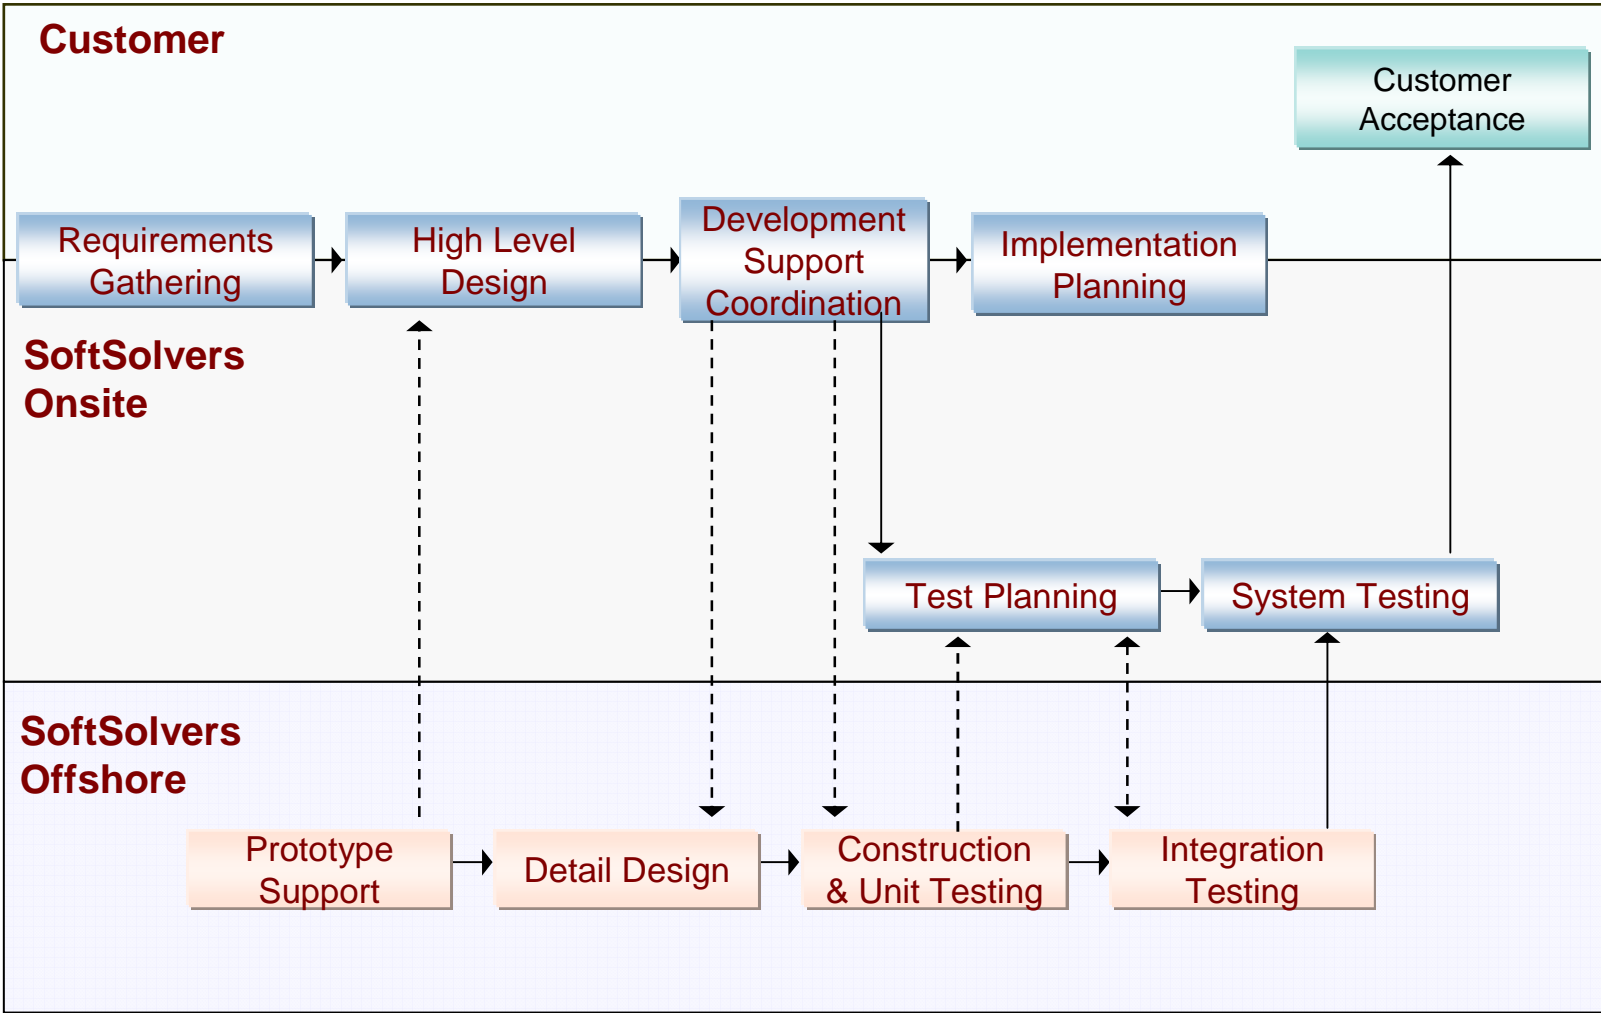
Customer

Customer Acceptance

Requirements Gathering

High Level Design

Development Support Coordination

Implementation Planning

SoftSolvers Onsite

Test Planning

System Testing

SoftSolvers Offshore

Prototype Support

Detail Design

Construction & Unit Testing

Integration Testing